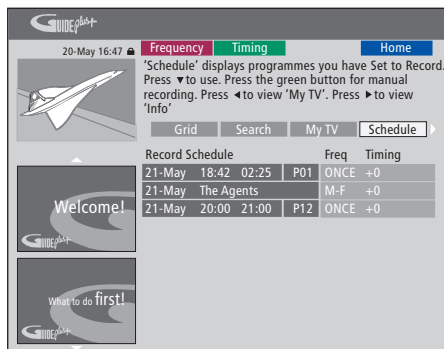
GUIDEplus+

20-May 16:47

Frequency Timing Home

'Schedule' displays programmes you have Set to Record. Press ▼to use. Press the green button for manual recording. Press ◄to view 'My TV'. Press ►to view 'Info'

Grid Search My TV Schedule

| Record Schedule | | | | Freq | Timing |
|---|---|---|---|---|---|
| 21-May | 18:42 | 02:25 | P01 | ONCE | +0 |
| 21-May | The Agents | | | M-F | +0 |
| 21-May | 20:00 | 21:00 | P12 | ONCE | +0 |

Welcome!

GUIDEplus+

What to do first!

GUIDEplus+